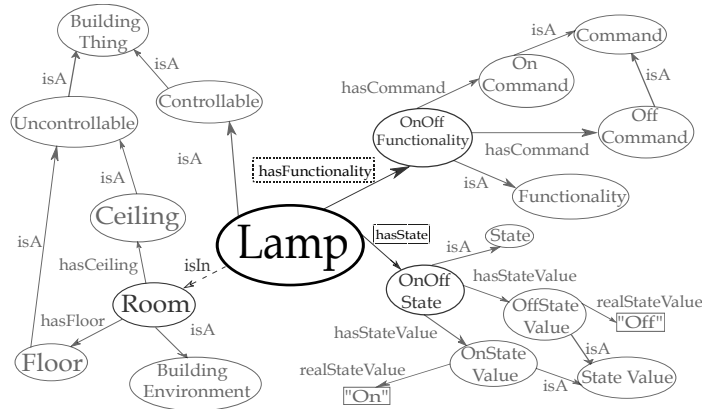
Building Thing

isA

isA

Uncontrollable

Controllable

isA

isA

Ceiling

isA

hasCeiling

Lamp

isIn

Room

hasFloor

isA

Floor

Building Environment

hasFunctionality

hasCommand

On Command

isA

Command

isA

OnOff Functionality

Off Command

hasCommand

isA

Functionality

hasState

isA

State

OnOff State

hasStateValue

OffState Value

realStateValue

"Off"

hasStateValue

isA

OnState Value

realStateValue

isA

State Value

"On"